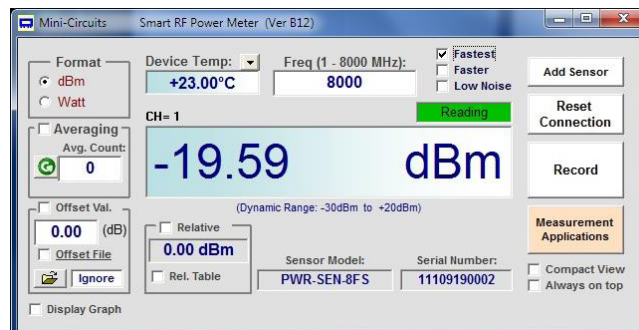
Mini-Circuits Smart RF Power Meter (Ver B12)

Format
dBm
Watt

Device Temp:
+23.00°C

Freq (1 - 8000 MHz):
8000

Fastest
Faster
Low Noise

Add Sensor

Reset Connection

Reading

CH= 1

Averaging
Avg. Count:
0

-19.59 dBm

Record

(Dynamic Range: -30dBm to +20dBm)

Offset Val.
0.00 (dB)
Offset File
Ignore

Relative
0.00 dBm
Rel. Table

Sensor Model:
PWR-SEN-8FS

Serial Number:
11109190002

Measurement Applications

Compact View
Always on top

Display Graph